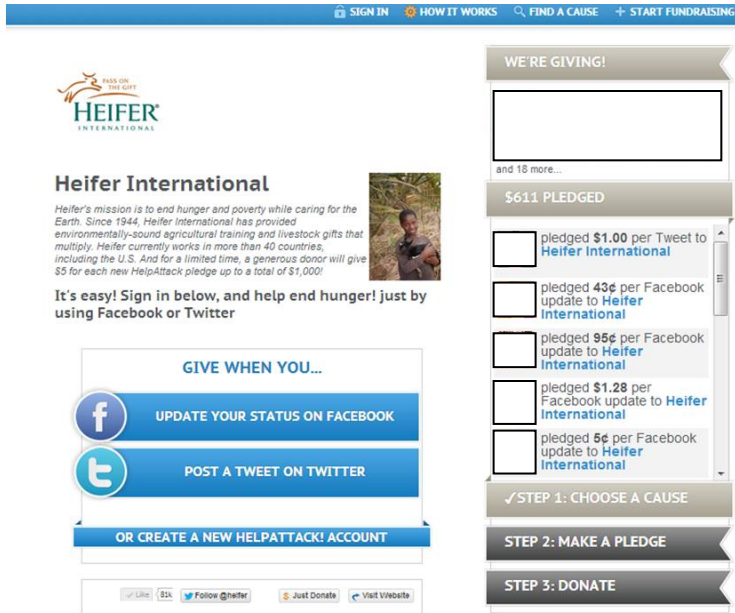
SIGN IN HOW IT WORKS FIND A CAUSE START FUNDRAISING

PASS ON THE GIFT
HEIFER INTERNATIONAL

Heifer International

Heifer's mission is to end hunger and poverty while caring for the Earth. Since 1944, Heifer International has provided environmentally-sound agricultural training and livestock gifts that multiply. Heifer currently works in more than 40 countries, including the U.S. And for a limited time, a generous donor will give $5 for each new HelpAttack pledge up to a total of $1,000!

It's easy! Sign in below, and help end hunger! just by using Facebook or Twitter

GIVE WHEN YOU...

UPDATE YOUR STATUS ON FACEBOOK

POST A TWEET ON TWITTER

OR CREATE A NEW HELPATTACK! ACCOUNT

Like 81k Follow @heifer $ Just Donate Visit Website

WE'RE GIVING!

and 18 more...

$611 PLEDGED

pledged $1.00 per Tweet to Heifer International

pledged 43¢ per Facebook update to Heifer International

pledged 95¢ per Facebook update to Heifer International

pledged $1.28 per Facebook update to Heifer International

pledged 5¢ per Facebook update to Heifer International

✓STEP 1: CHOOSE A CAUSE

STEP 2: MAKE A PLEDGE

STEP 3: DONATE